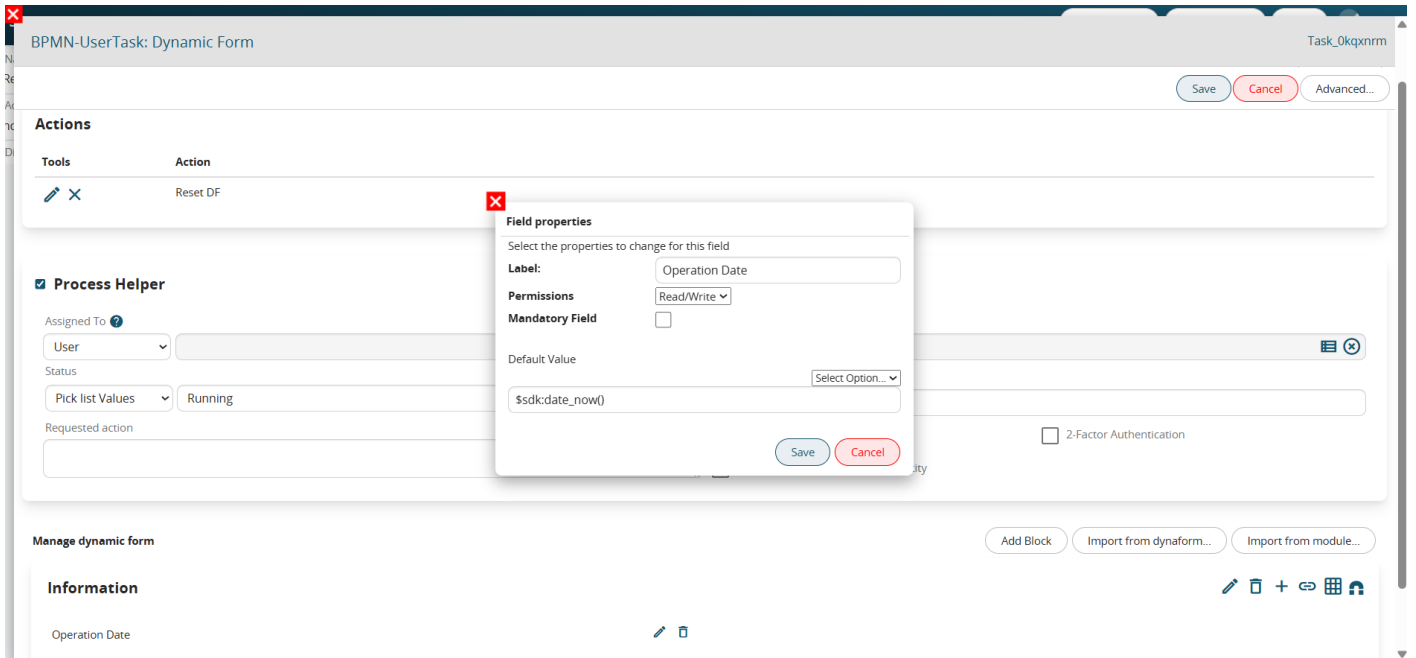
BPMN-UserTask: Dynamic Form

Task_0kqxnrm

Save Cancel Advanced...

Actions

| Tools | Action |
|---|---|
| | Reset DF |

Process Helper

Assigned To

User

Status

Pick list Values Running

Requested action

2-Factor Authentication

Field properties

Select the properties to change for this field

Label: Operation Date

Permissions Read/Write

Mandatory Field

Default Value

Select Option...

$sdk:date_now()

Save Cancel

Manage dynamic form

Add Block Import from dynaform... Import from module...

Information

Operation Date